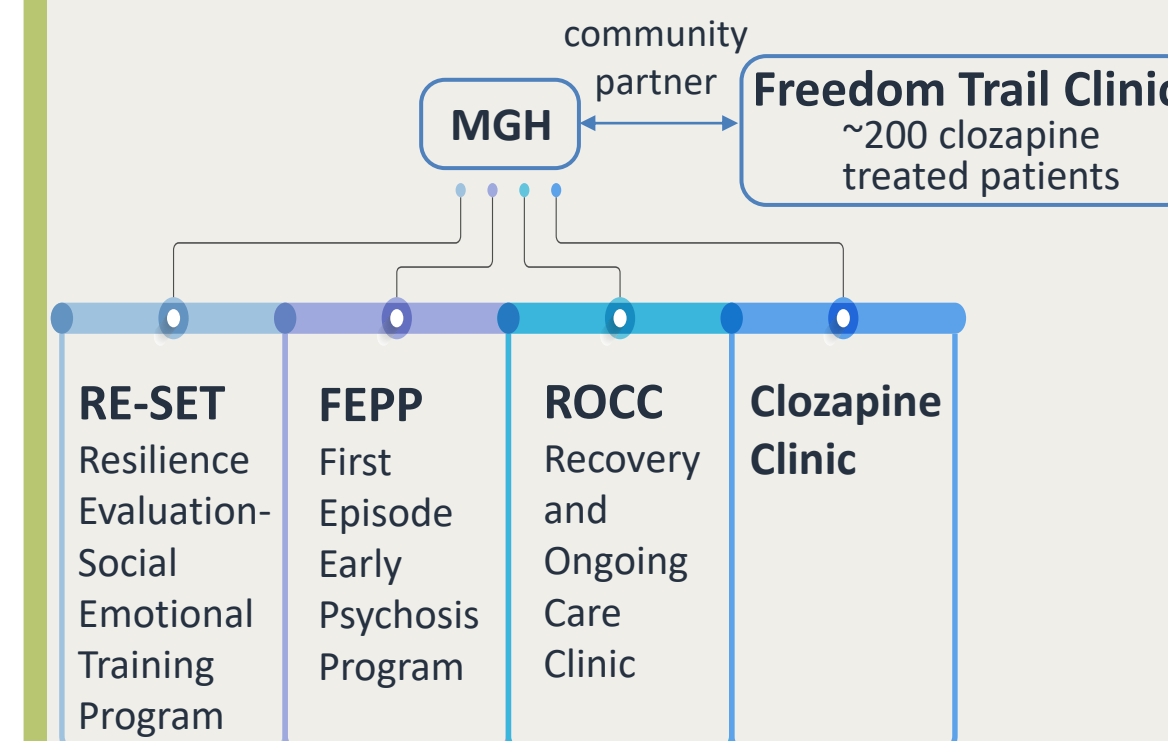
community partner

MGH

Freedom Trail Clinic
~200 clozapine treated patients

RE-SET
Resilience Evaluation-Social Emotional Training Program

FEPP
First Episode Early Psychosis Program

ROCC
Recovery and Ongoing Care Clinic

Clozapine Clinic